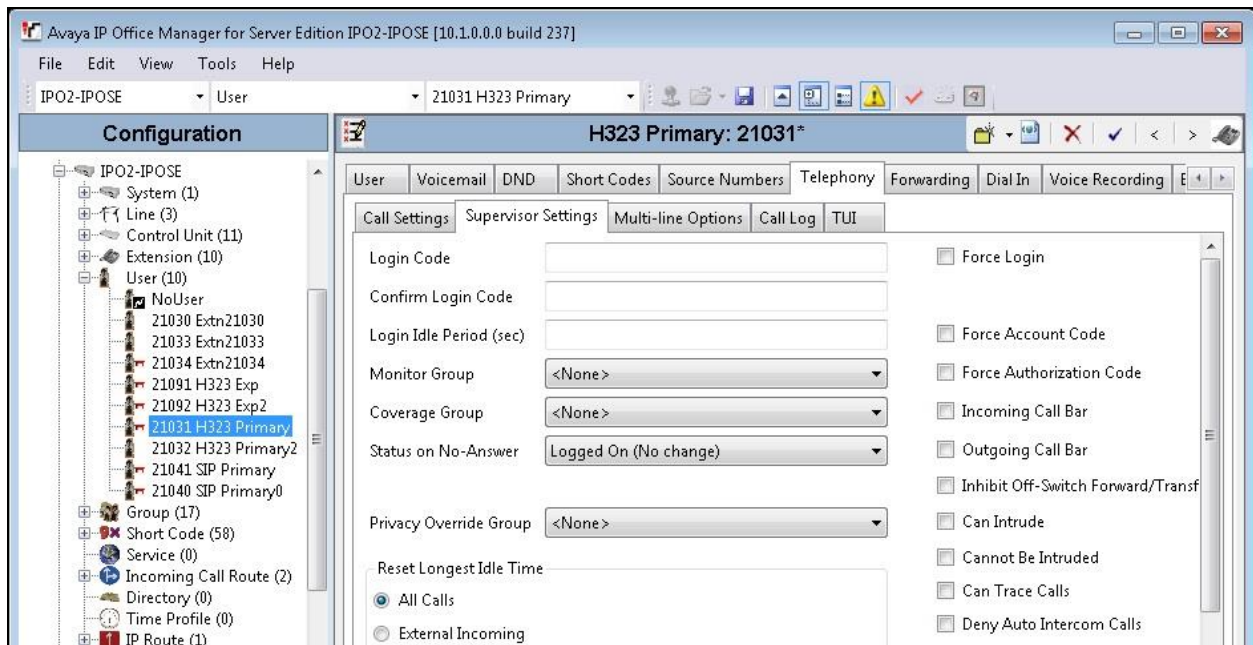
Avaya IP Office Manager for Server Edition IPO2-IPOSE [10.1.0.0.0 build 237]

File Edit View Tools Help

IPO2-IPOSE User 21031 H323 Primary

Configuration

IPO2-IPOSE
System (1)
Line (3)
Control Unit (11)
Extension (10)
User (10)
NoUser
21030 Extn21030
21033 Extn21033
21034 Extn21034
21091 H323 Exp
21092 H323 Exp2
21031 H323 Primary
21032 H323 Primary2
21041 SIP Primary
21040 SIP Primary0
Group (17)
Short Code (58)
Service (0)
Incoming Call Route (2)
Directory (0)
Time Profile (0)
IP Route (1)

H323 Primary: 21031*

User | Voicemail | DND | Short Codes | Source Numbers | Telephony | Forwarding | Dial In | Voice Recording | E

Call Settings | Supervisor Settings | Multi-line Options | Call Log | TUI

Login Code
Confirm Login Code
Login Idle Period (sec)
Monitor Group <None>
Coverage Group <None>
Status on No-Answer Logged On (No change)
Privacy Override Group <None>

Reset Longest Idle Time
All Calls
External Incoming

Force Login
Force Account Code
Force Authorization Code
Incoming Call Bar
Outgoing Call Bar
Inhibit Off-Switch Forward/Transf
Can Intrude
Cannot Be Intruded
Can Trace Calls
Deny Auto Intercom Calls